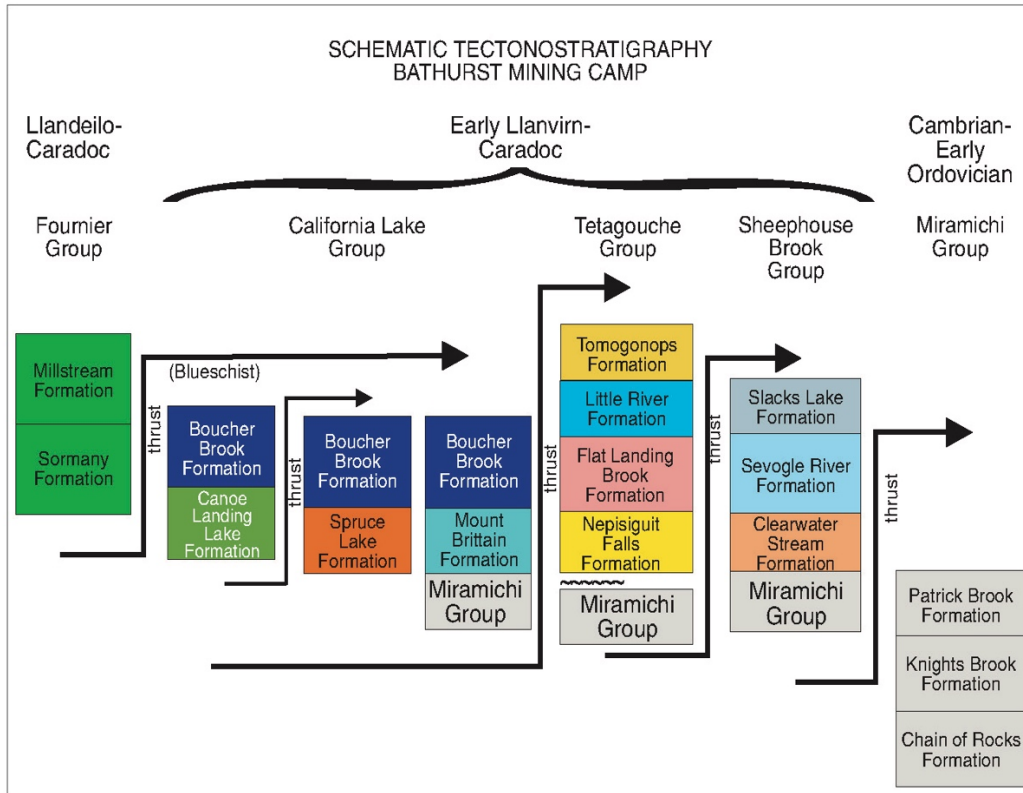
SCHEMATIC TECTONOSTRATIGRAPHY
BATHURST MINING CAMP

Llandeilo-Caradoc

Early Llanvirn-Caradoc

Cambrian-Early Ordovician

Fournier Group

California Lake Group

Tetagouche Group

Sheephouse Brook Group

Miramichi Group

Millstream Formation

Sormany Formation

thrust

(Blueschist)

Boucher Brook Formation

Canoe Landing Lake Formation

thrust

Boucher Brook Formation

Spruce Lake Formation

Boucher Brook Formation

Mount Brittain Formation

Miramichi Group

thrust

Tomogonops Formation

Little River Formation

Flat Landing Brook Formation

Nepisiguit Falls Formation

Miramichi Group

thrust

Slacks Lake Formation

Sevogle River Formation

Clearwater Stream Formation

Miramichi Group

thrust

Patrick Brook Formation

Knights Brook Formation

Chain of Rocks Formation